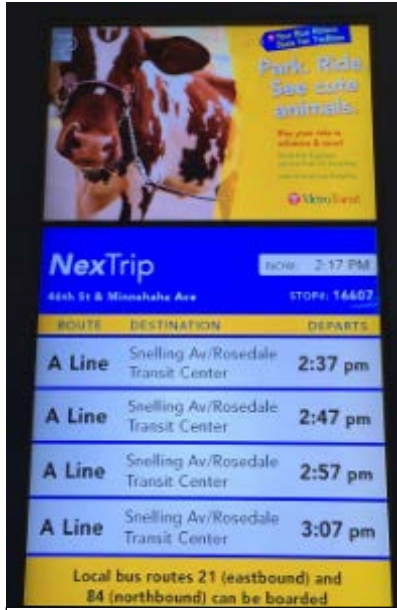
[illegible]

Park. Ride. See cute animals.

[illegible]

Metro Transit

NexTrip

NOW 2:17 PM

46th St & Minnehaha Ave

STOP#: 16607

| ROUTE | DESTINATION | DEPARTS |
|---|---|---|
| A Line | Snelling Av/Rosedale Transit Center | 2:37 pm |
| A Line | Snelling Av/Rosedale Transit Center | 2:47 pm |
| A Line | Snelling Av/Rosedale Transit Center | 2:57 pm |
| A Line | Snelling Av/Rosedale Transit Center | 3:07 pm |

Local bus routes 21 (eastbound) and 84 (northbound) can be boarded